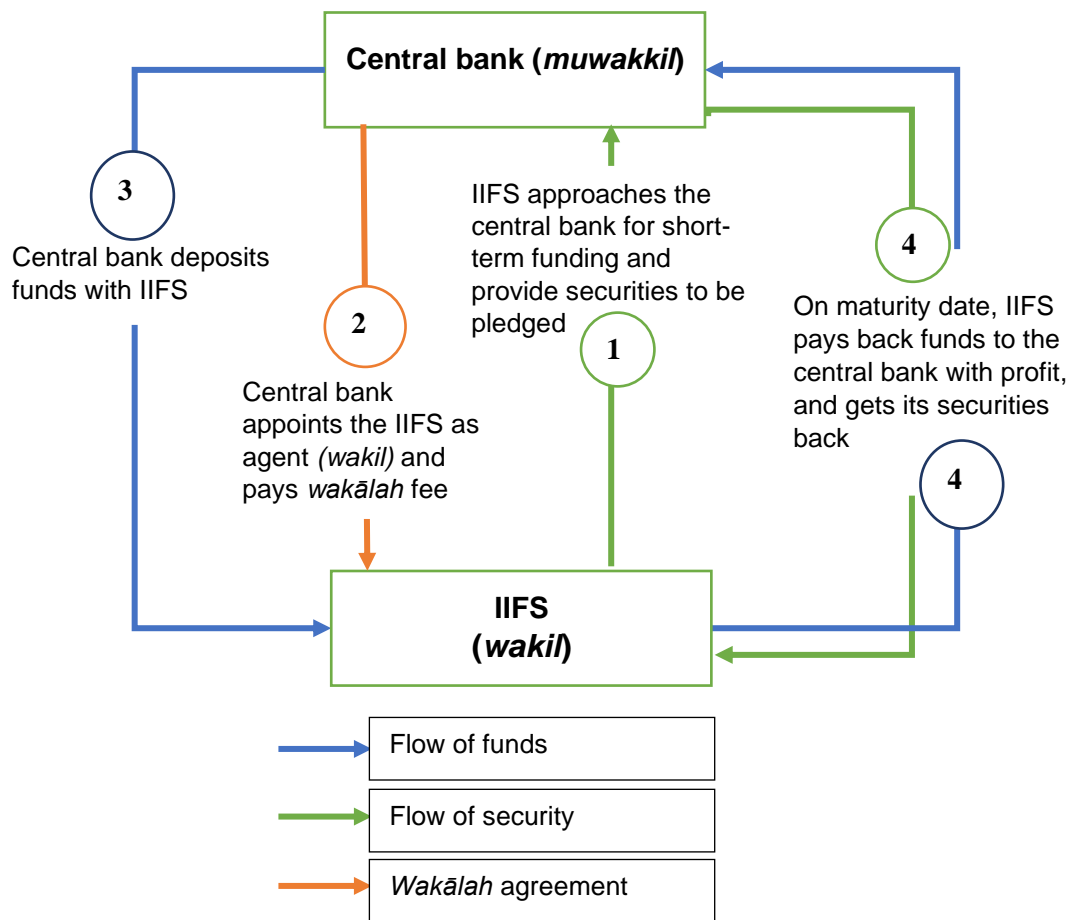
Central bank (muwakkil)

3

Central bank deposits funds with IIFS

2

Central bank appoints the IIFS as agent (wakil) and pays wakālah fee

IIFS approaches the central bank for short-term funding and provide securities to be pledged

1

4

On maturity date, IIFS pays back funds to the central bank with profit, and gets its securities back

4

IIFS (wakil)

Flow of funds

Flow of security

Wakālah agreement